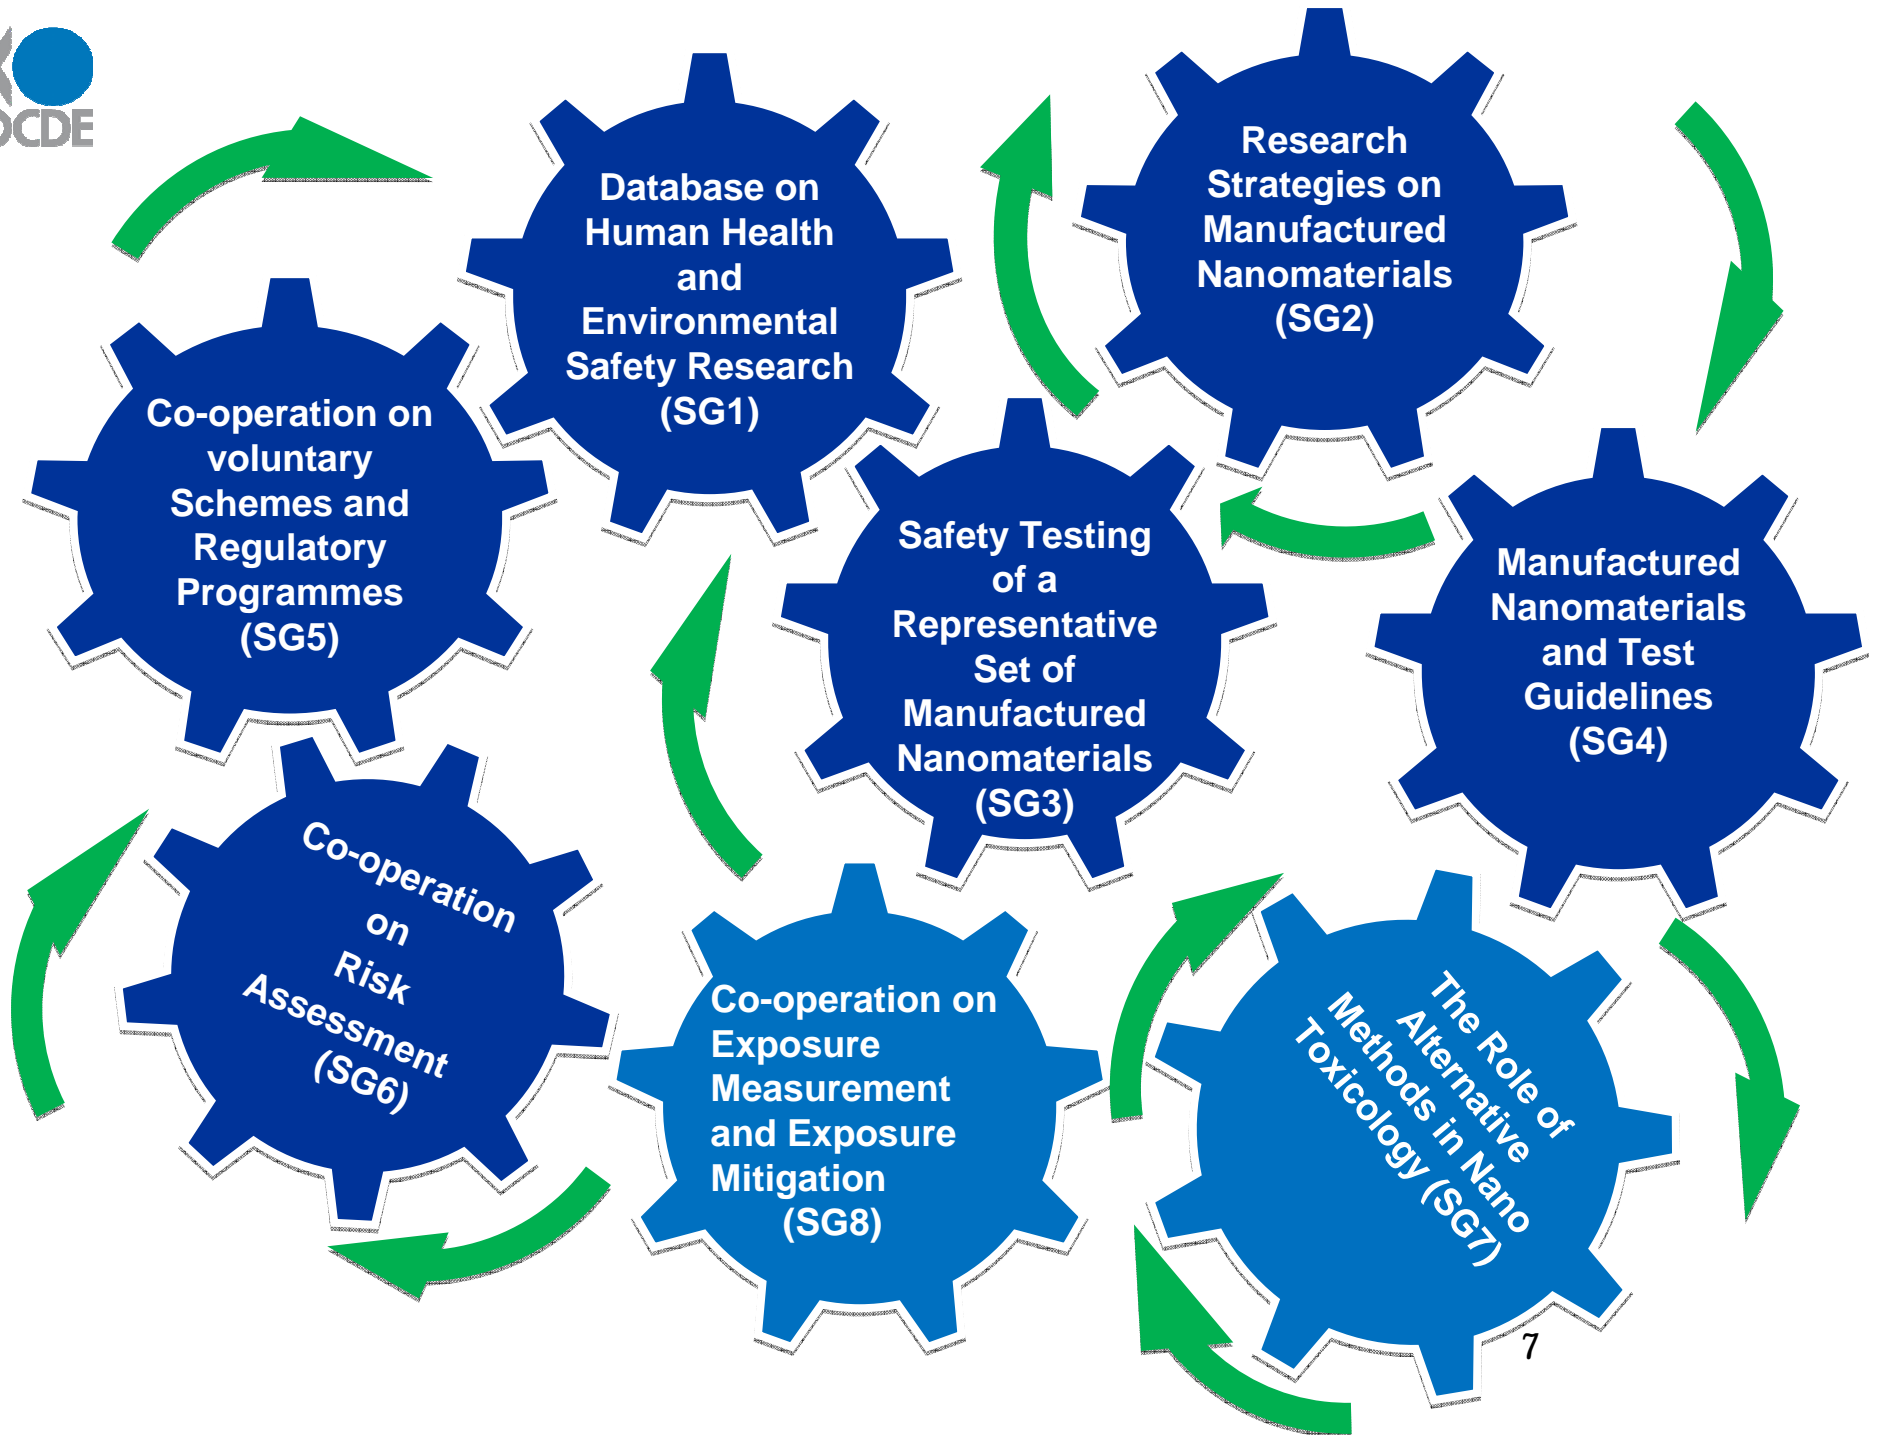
OCDE

Database on Human Health and Environmental Safety Research (SG1)

Research Strategies on Manufactured Nanomaterials (SG2)

Co-operation on voluntary Schemes and Regulatory Programmes (SG5)

Safety Testing of a Representative Set of Manufactured Nanomaterials (SG3)

Manufactured Nanomaterials and Test Guidelines (SG4)

Co-operation on Risk Assessment (SG6)

Co-operation on Exposure Measurement and Exposure Mitigation (SG8)

The Role of Alternative Methods in Nano Toxicology (SG7)

7